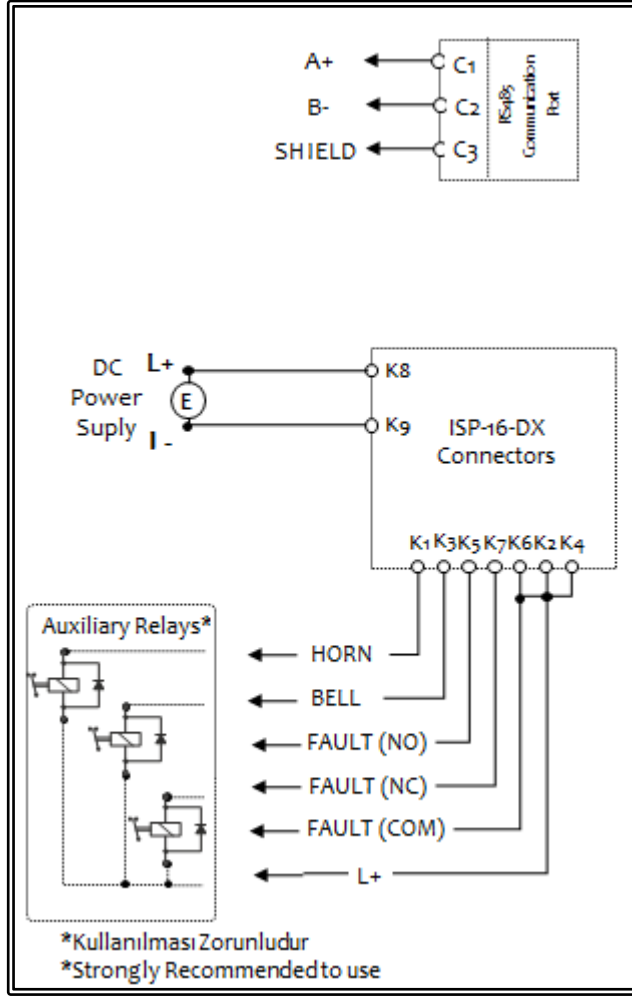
A+
B-
SHIELD
C1
C2
C3
RS485 Communication Port

DC Power Suply
L+
E
L -
K8
K9
ISP-16-DX Connectors
K1 K3 K5 K7 K6 K2 K4

Auxiliary Relays*
HORN
BELL
FAULT (NO)
FAULT (NC)
FAULT (COM)
L+

*Kullanılması Zorunludur
*Strongly Recommended to use